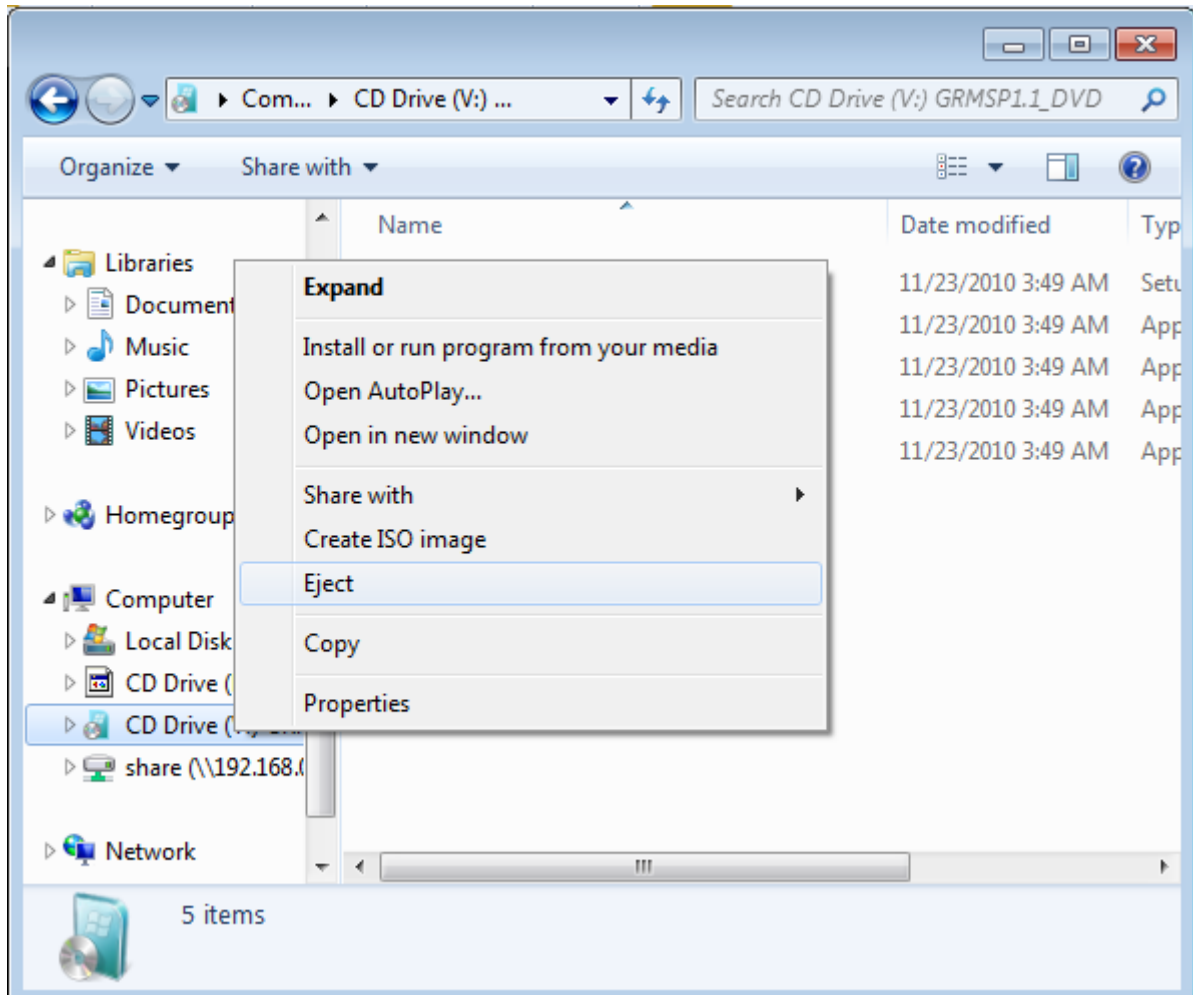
Com... ▸ CD Drive (V:) ...

Search CD Drive (V:) GRMSP1.1_DVD

Organize ▾ Share with ▾

Libraries
Document
Music
Pictures
Videos

Homegroup

Computer
Local Disk
CD Drive (
CD Drive (V:) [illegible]
share (\\192.168.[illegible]

Network

Name

Date modified

Typ

11/23/2010 3:49 AM Setu
11/23/2010 3:49 AM App
11/23/2010 3:49 AM App
11/23/2010 3:49 AM App
11/23/2010 3:49 AM App

Expand

Install or run program from your media
Open AutoPlay...
Open in new window

Share with ▸
Create ISO image
Eject

Copy

Properties

5 items